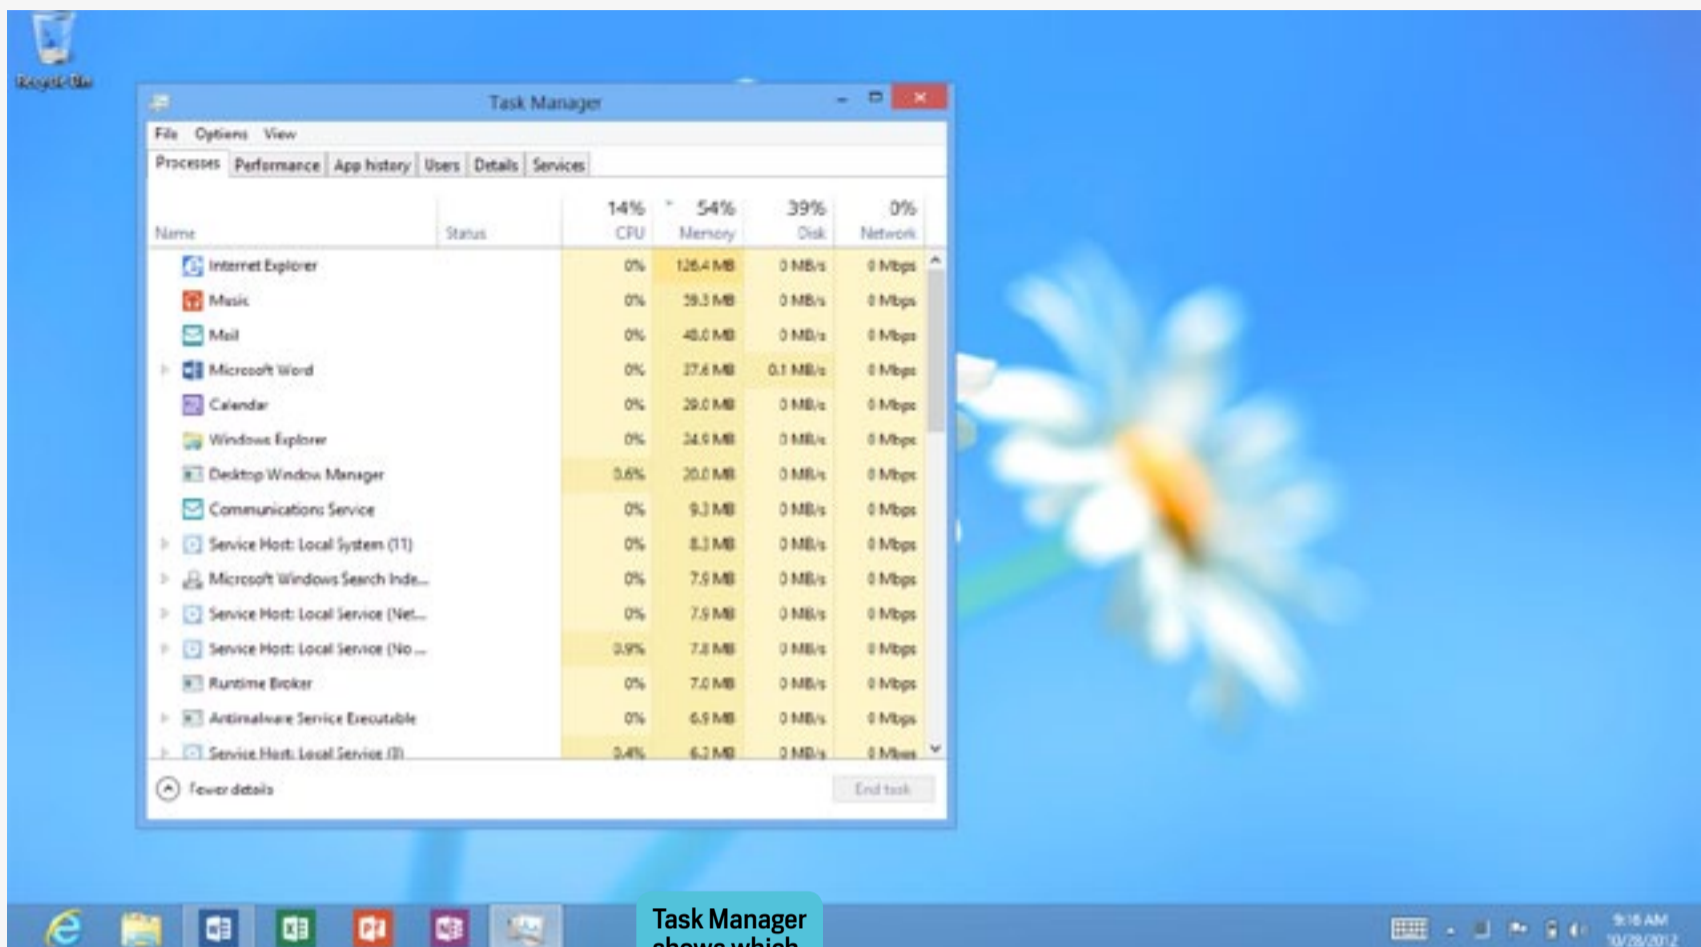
Recycle Bin

Task Manager

File Options View

Processes Performance App history Users Details Services

| Name | Status | 14% CPU | 54% Memory | 39% Disk | 0% Network |
|---|---|---|---|---|---|
| Internet Explorer | | 0% | 126.4 MB | 0 MB/s | 0 Mbps |
| Music | | 0% | 59.3 MB | 0 MB/s | 0 Mbps |
| Mail | | 0% | 40.0 MB | 0 MB/s | 0 Mbps |
| Microsoft Word | | 0% | 37.6 MB | 0.1 MB/s | 0 Mbps |
| Calendar | | 0% | 29.0 MB | 0 MB/s | 0 Mbps |
| Windows Explorer | | 0% | 24.9 MB | 0 MB/s | 0 Mbps |
| Desktop Window Manager | | 0.6% | 20.0 MB | 0 MB/s | 0 Mbps |
| Communications Service | | 0% | 9.3 MB | 0 MB/s | 0 Mbps |
| Service Host: Local System (11) | | 0% | 8.3 MB | 0 MB/s | 0 Mbps |
| Microsoft Windows Search Inde... | | 0% | 7.9 MB | 0 MB/s | 0 Mbps |
| Service Host: Local Service (Net... | | 0% | 7.9 MB | 0 MB/s | 0 Mbps |
| Service Host: Local Service (No ... | | 0.9% | 7.8 MB | 0 MB/s | 0 Mbps |
| Runtime Broker | | 0% | 7.0 MB | 0 MB/s | 0 Mbps |
| Antimalware Service Executable | | 0% | 6.9 MB | 0 MB/s | 0 Mbps |
| Service Host: Local Service (8) | | 0.4% | 6.2 MB | 0 MB/s | 0 Mbps |

Fewer details

End task

Task Manager
shows which

9:16 AM
10/28/2012